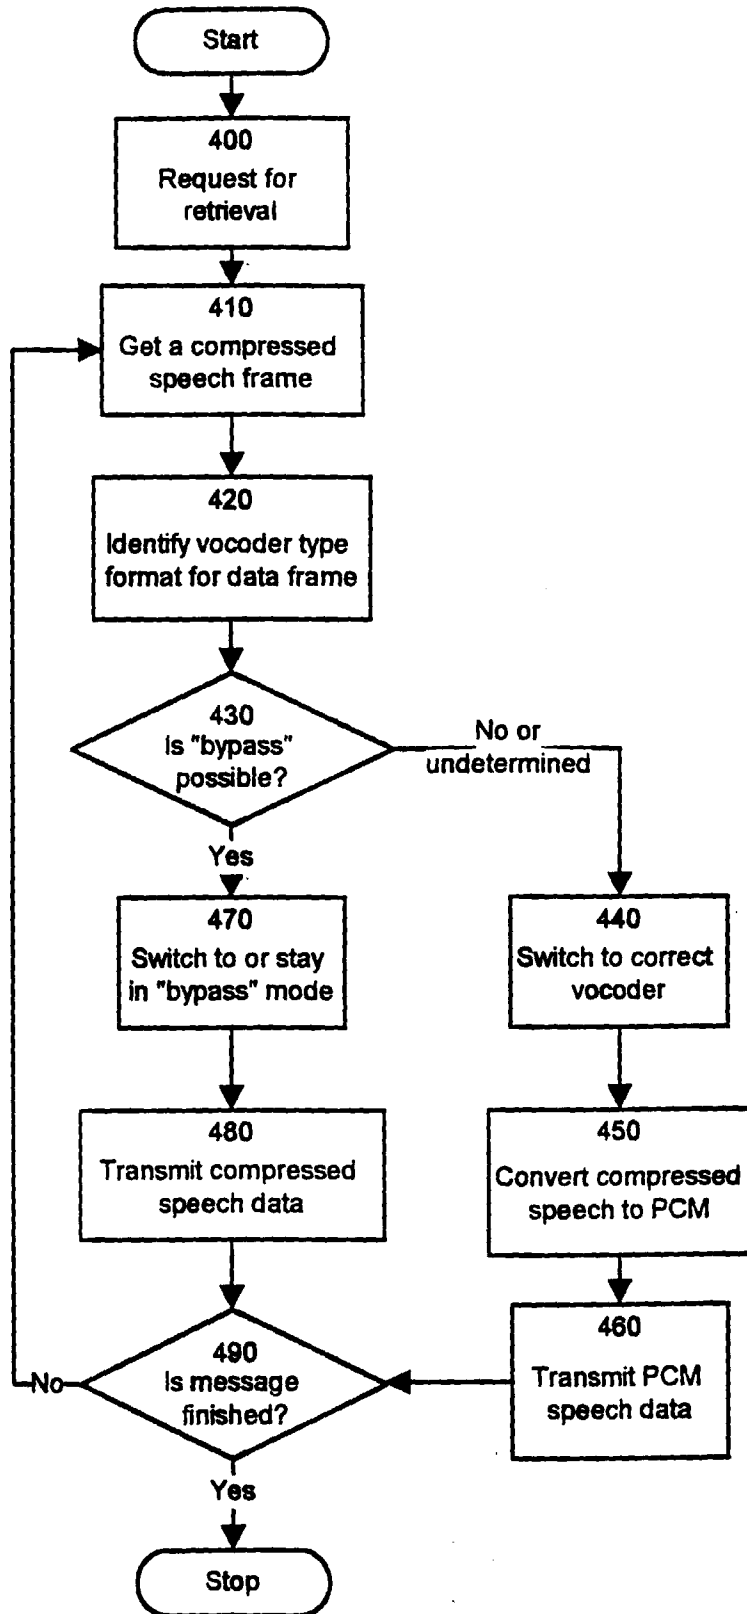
Start

400
Request for retrieval

410
Get a compressed speech frame

420
Identify vocoder type format for data frame

430
Is "bypass" possible?

No or undetermined

Yes

470
Switch to or stay in "bypass" mode

440
Switch to correct vocoder

480
Transmit compressed speech data

450
Convert compressed speech to PCM

460
Transmit PCM speech data

No

490
Is message finished?

Yes

Stop